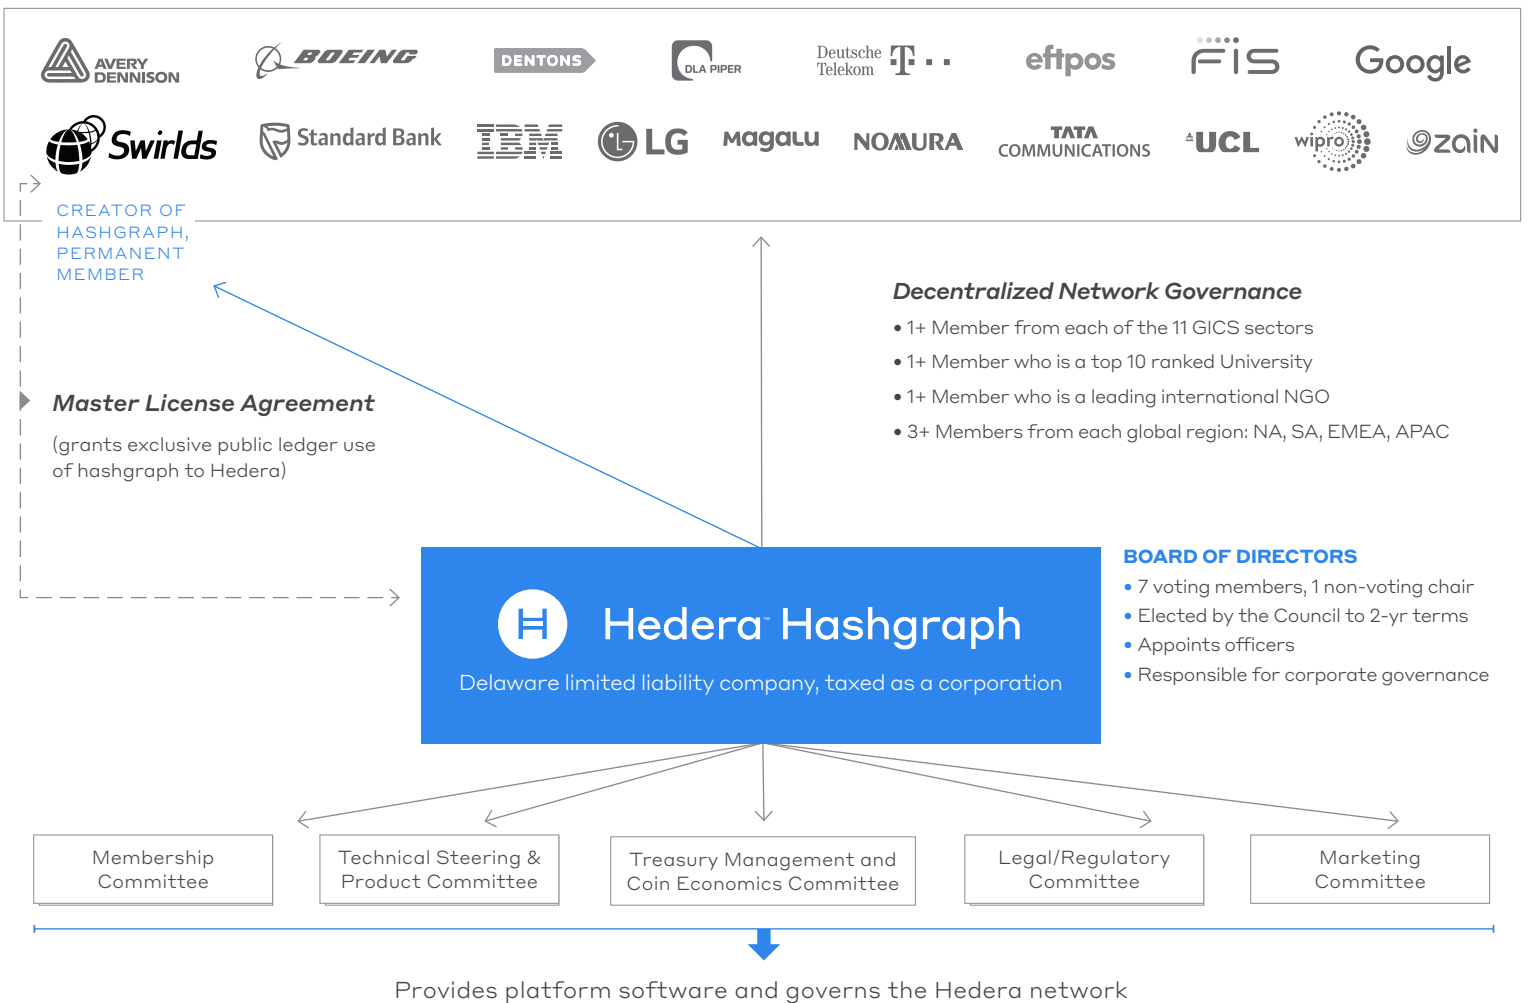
AVERY DENNISON BOEING DENTONS DLA PIPER Deutsche Telekom eftpos FIS Google

Swirlds Standard Bank IBM LG magalu NOMURA TATA COMMUNICATIONS UCL wipro zain

CREATOR OF HASHGRAPH, PERMANENT MEMBER

Decentralized Network Governance

• 1+ Member from each of the 11 GICS sectors
• 1+ Member who is a top 10 ranked University
• 1+ Member who is a leading international NGO
• 3+ Members from each global region: NA, SA, EMEA, APAC

Master License Agreement

(grants exclusive public ledger use of hashgraph to Hedera)

Hedera™ Hashgraph

Delaware limited liability company, taxed as a corporation

BOARD OF DIRECTORS

• 7 voting members, 1 non-voting chair
• Elected by the Council to 2-yr terms
• Appoints officers
• Responsible for corporate governance

Membership Committee

Technical Steering & Product Committee

Treasury Management and Coin Economics Committee

Legal/Regulatory Committee

Marketing Committee

Provides platform software and governs the Hedera network